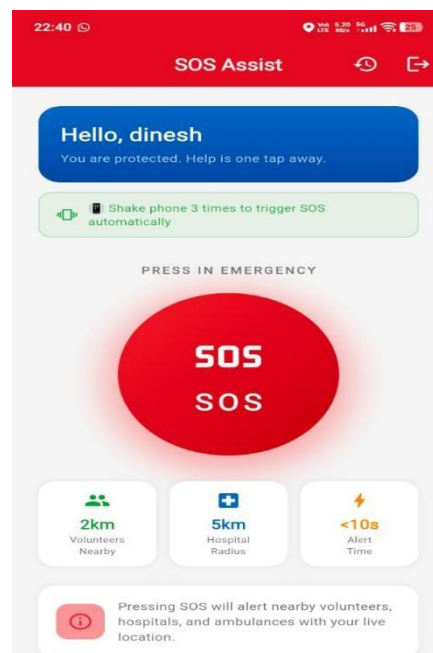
22:40

Vo LTE 5.20 KB/s 5G 25

SOS Assist

Hello, dinesh

You are protected. Help is one tap away.

Shake phone 3 times to trigger SOS automatically

PRESS IN EMERGENCY

SOS

SOS

2km
Volunteers Nearby

5km
Hospital Radius

<10s
Alert Time

Pressing SOS will alert nearby volunteers, hospitals, and ambulances with your live location.